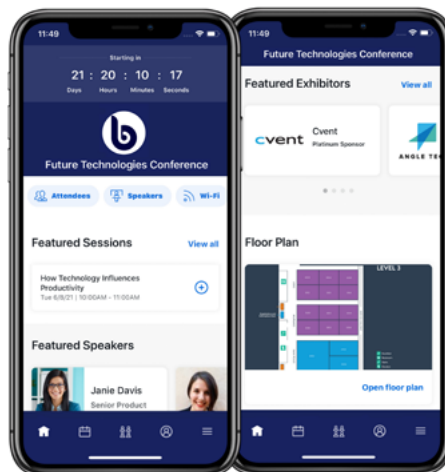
11:49

Starting in

21 : 20 : 10 : 17
Days Hours Minutes Seconds

b

Future Technologies Conference

Attendees Speakers Wi-Fi

Featured Sessions View all

How Technology Influences Productivity
Tue 6/8/21 | 10:00AM - 11:00AM

Featured Speakers

Janie Davis
Senior Product

11:49

Future Technologies Conference

Featured Exhibitors View all

cvent Cvent
Platinum Sponsor

ANGLE TEC

Floor Plan

LEVEL 3

Open floor plan